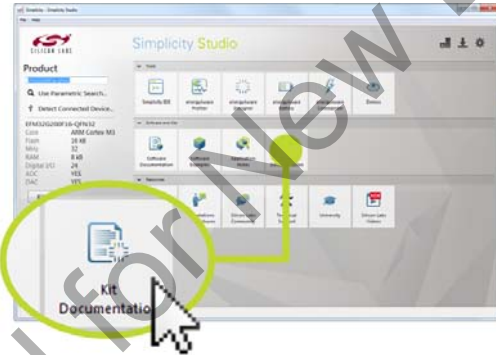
Simplicity - Simplicity Studio

SILICON LABS

Simplicity Studio

Product

Use Parametric Search...

Detect Connected Device...

EFM32G890F128-QFN32
Core ARM Cortex M3
Flash 16 KB
MHz 32
RAM 8 kB
Digital I/O 24
ADC YES
DAC YES

Tools

Simplicity IDE

energyAware Profiler

energyAware Designer

energyAware Battery

energyAware Commander

Demos

Software and Kits

Software Documentation

Software Examples

Application Notes

Resources

Silicon Labs Community

Technical Support

University

Silicon Labs Videos

Kit Documentation

for New